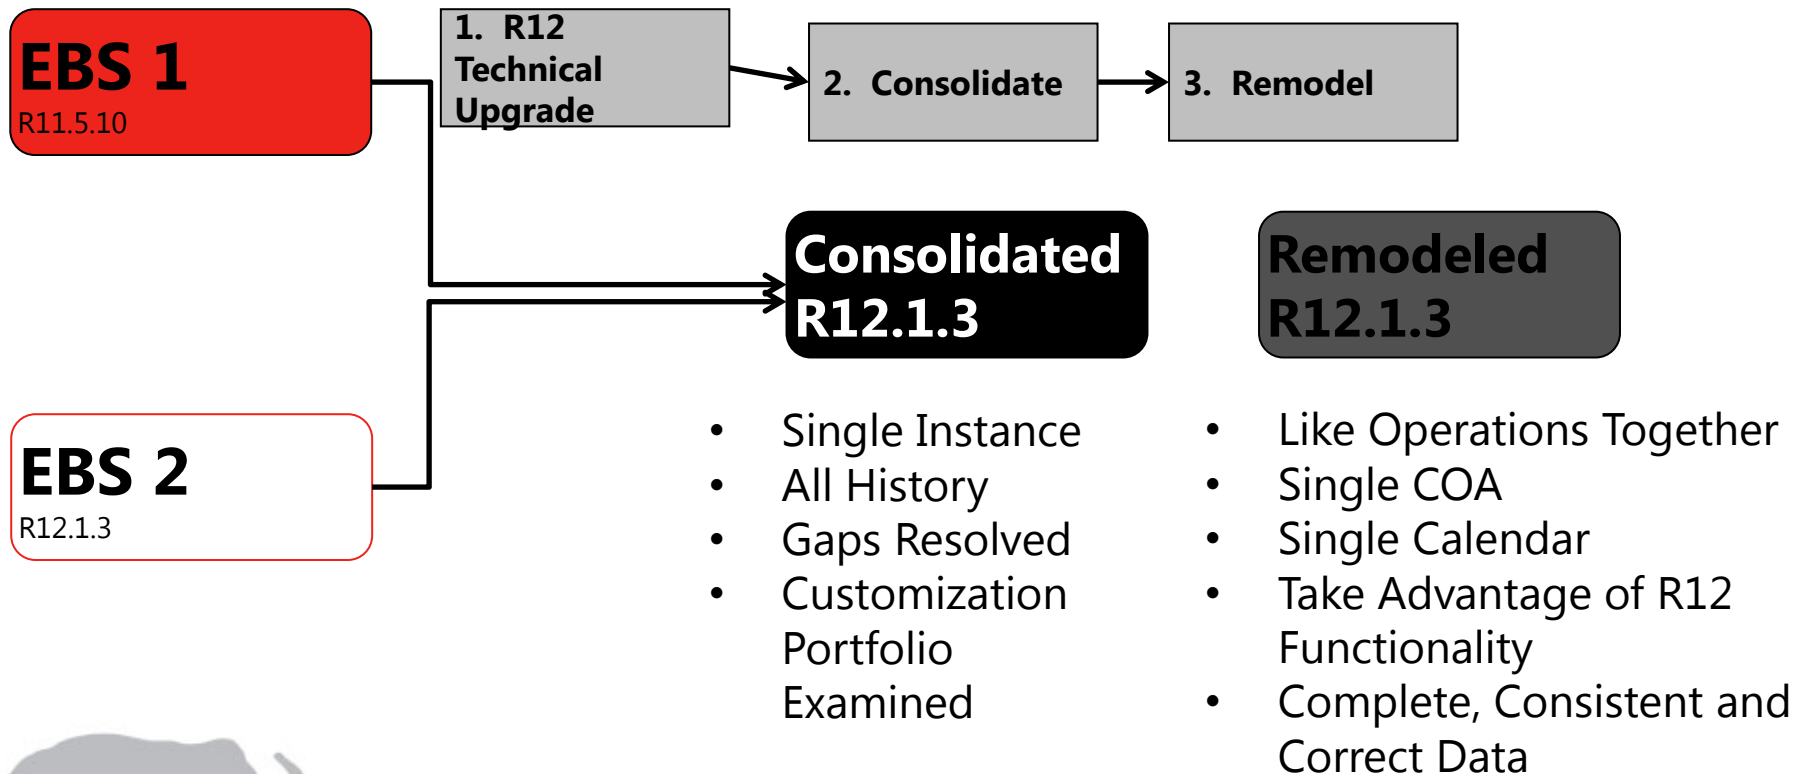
EBS 1
R11.5.10

1. R12 Technical Upgrade

2. Consolidate

3. Remodel

Consolidated R12.1.3

Remodeled R12.1.3

EBS 2
R12.1.3

- Single Instance
- All History
- Gaps Resolved
- Customization Portfolio Examined

- Like Operations Together
- Single COA
- Single Calendar
- Take Advantage of R12 Functionality
- Complete, Consistent and Correct Data